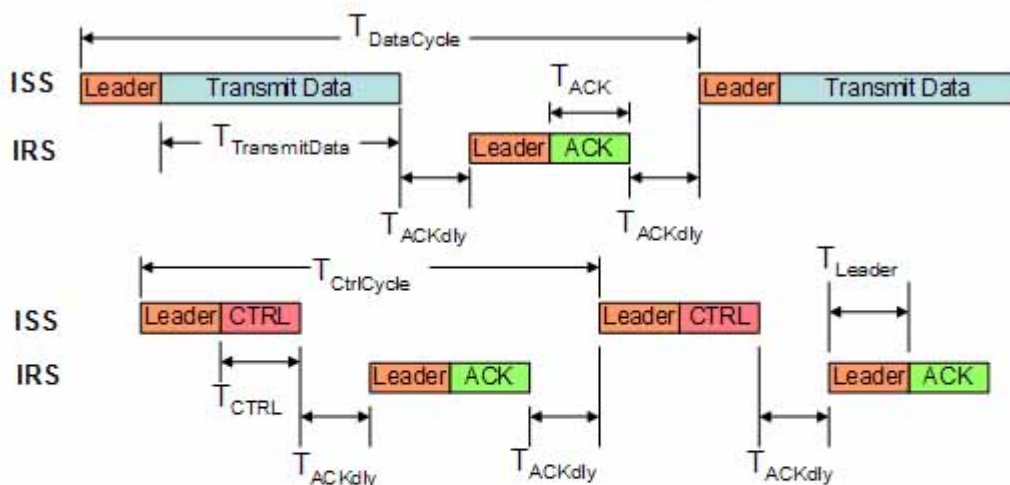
$T_{DataCycle}$

ISS Leader Transmit Data

$T_{ACK}$

Leader Transmit Data

IRS

$T_{TransmitData}$

Leader ACK

$T_{ACKdly}$

$T_{ACKdly}$

$T_{CtrlCycle}$

$T_{Leader}$

ISS Leader CTRL

Leader CTRL

IRS

Leader ACK

Leader ACK

$T_{CTRL}$

$T_{ACKdly}$

$T_{ACKdly}$

$T_{ACKdly}$